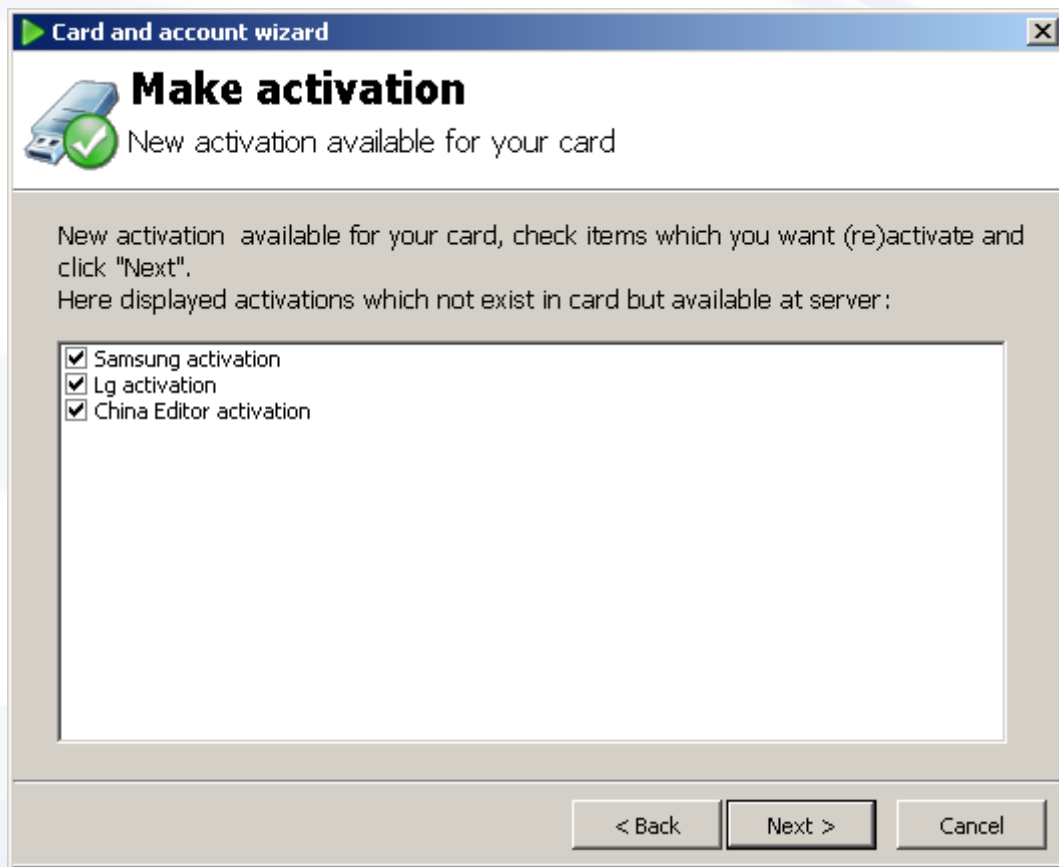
Card and account wizard

Make activation
New activation available for your card

New activation  available for your card, check items which you want (re)activate and click "Next".
Here displayed activations which not exist in card but available at server:

☑ Samsung activation
☑ Lg activation
☑ China Editor activation

< Back
Next >
Cancel